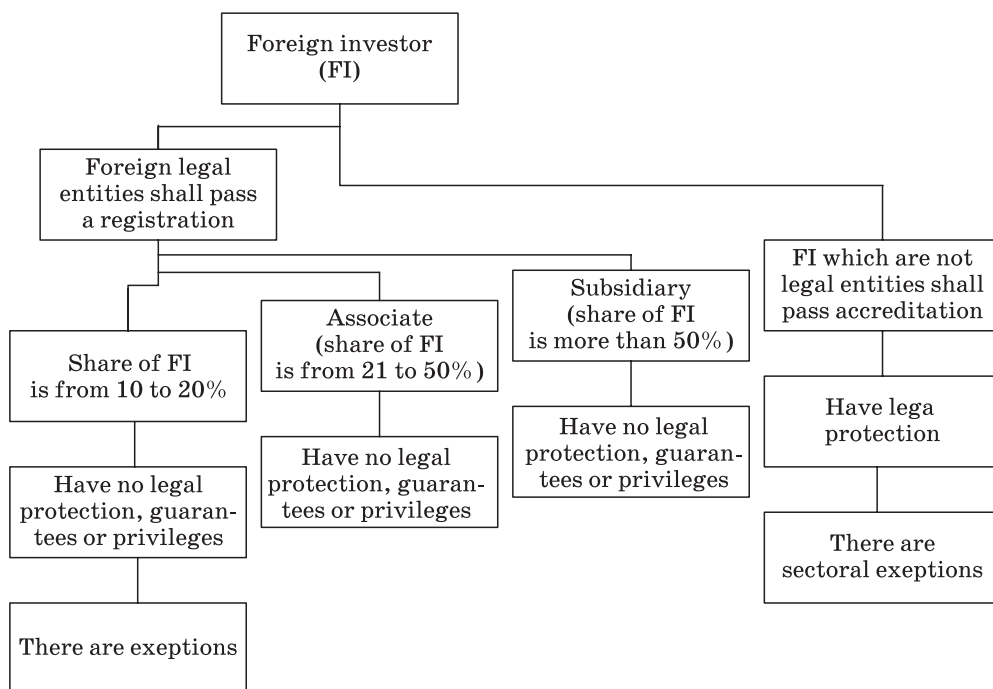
Foreign investor (FI)

Foreign legal entities shall pass a registration

FI which are not legal entities shall pass accreditation

Share of FI is from 10 to 20%

Associate (share of FI is from 21 to 50%)

Subsidiary (share of FI is more than 50%)

Have no legal protection, guarantees or privileges

There are exeptions

Have no legal protection, guarantees or privileges

Have no legal protection, guarantees or privileges

Have lega protection

There are sectoral exeptions